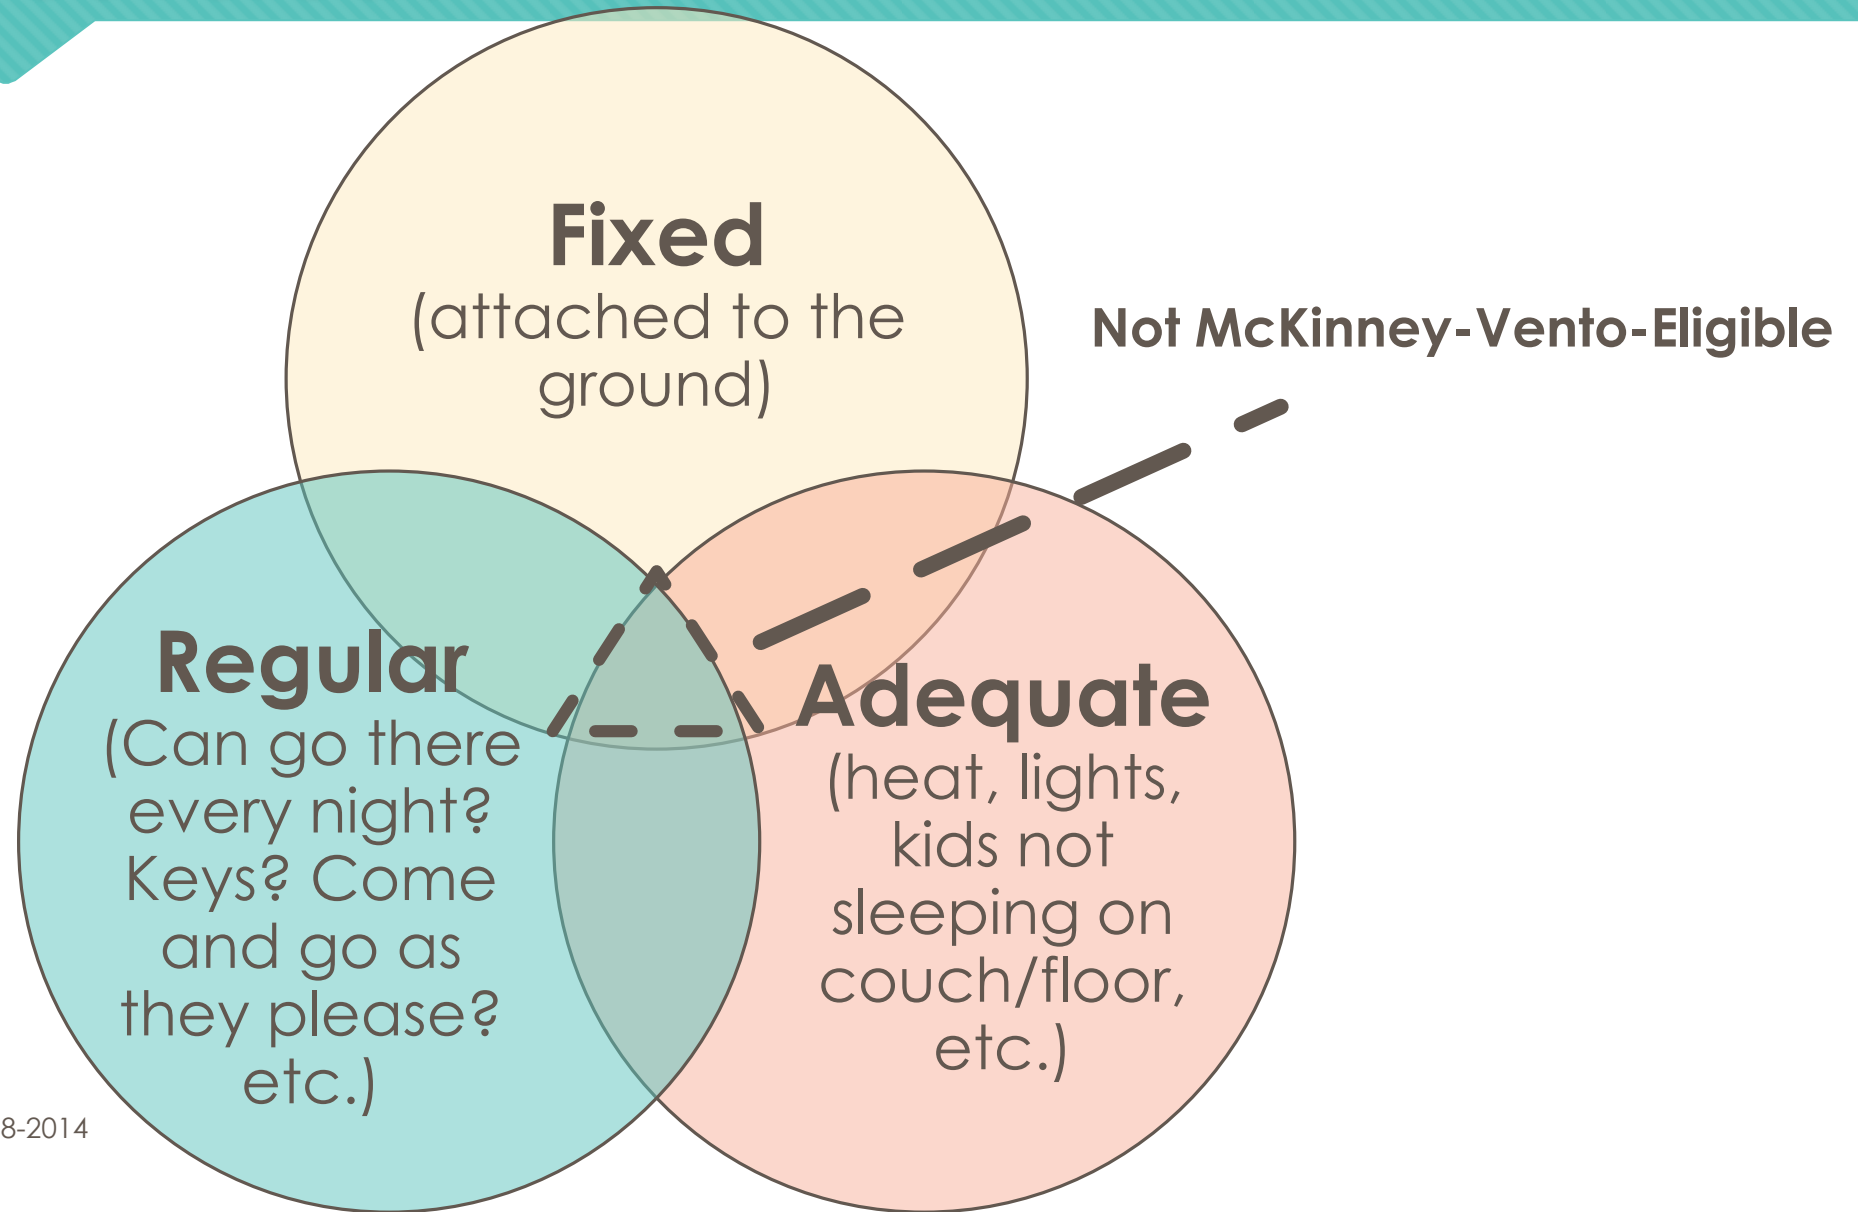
Fixed
(attached to the ground)

Not McKinney-Vento-Eligible

Regular
(Can go there every night? Keys? Come and go as they please? etc.)

Adequate
(heat, lights, kids not sleeping on couch/floor, etc.)

8-2014